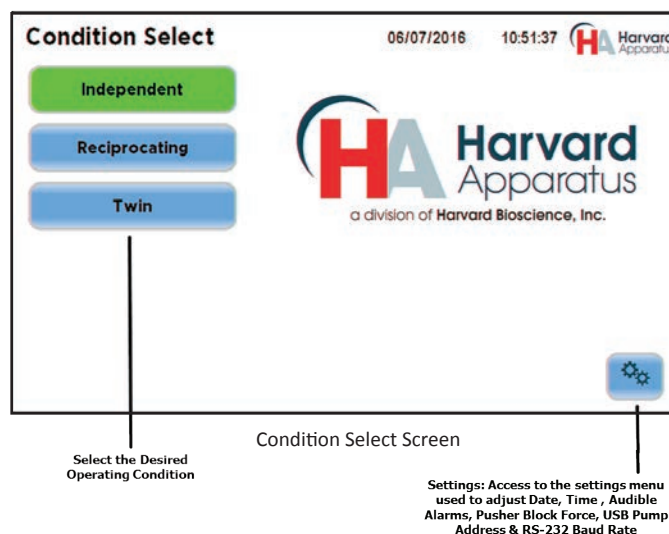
Condition Select

06/07/2016 10:51:37 HA Harvar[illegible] Apparatu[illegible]

Independent

Reciprocating

Twin

HA Harvard Apparatus

a division of Harvard Bioscience, Inc.

Condition Select Screen

Select the Desired Operating Condition

Settings: Access to the settings menu used to adjust Date, Time , Audible Alarms, Pusher Block Force, USB Pump Address & RS-232 Baud Rate